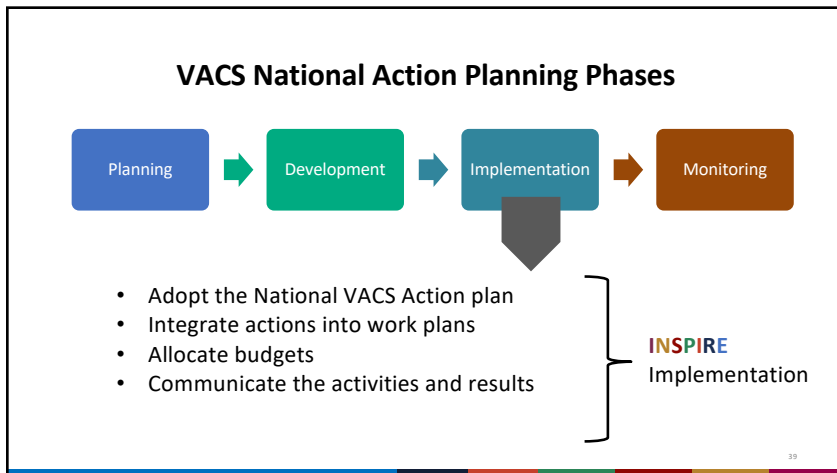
VACS National Action Planning Phases

Planning

Development

Implementation

Monitoring

- Adopt the National VACS Action plan
- Integrate actions into work plans
- Allocate budgets
- Communicate the activities and results

INSPIRE Implementation

39